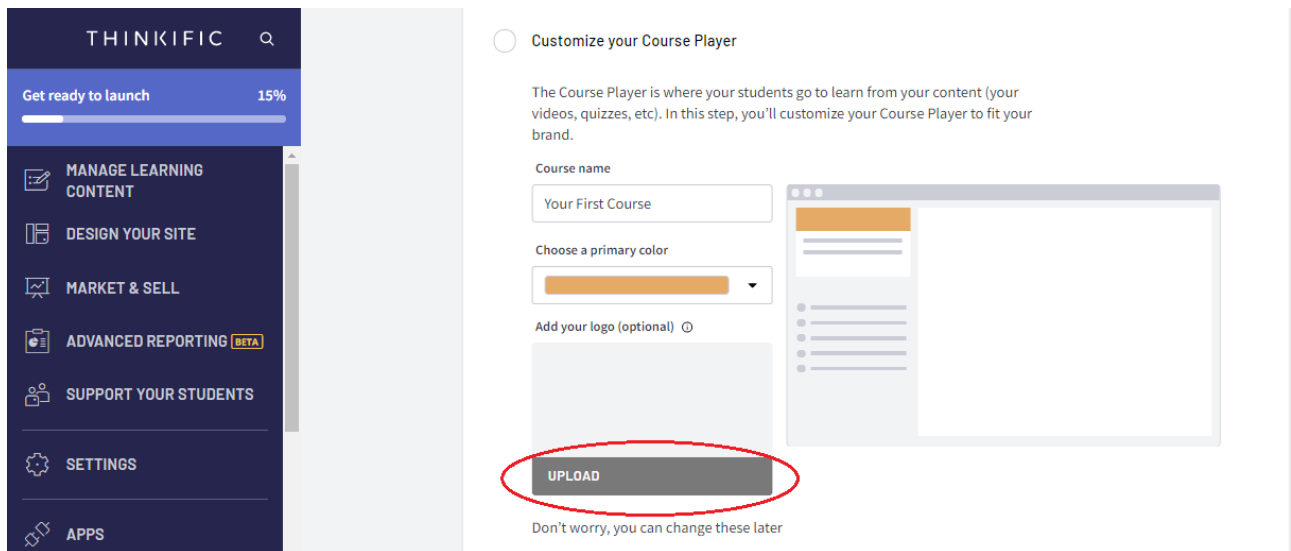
THINKIFIC

Get ready to launch 15%

MANAGE LEARNING CONTENT

DESIGN YOUR SITE

MARKET & SELL

ADVANCED REPORTING BETA

SUPPORT YOUR STUDENTS

SETTINGS

APPS

Customize your Course Player

The Course Player is where your students go to learn from your content (your videos, quizzes, etc). In this step, you'll customize your Course Player to fit your brand.

Course name

Your First Course

Choose a primary color

Add your logo (optional)

UPLOAD

Don't worry, you can change these later